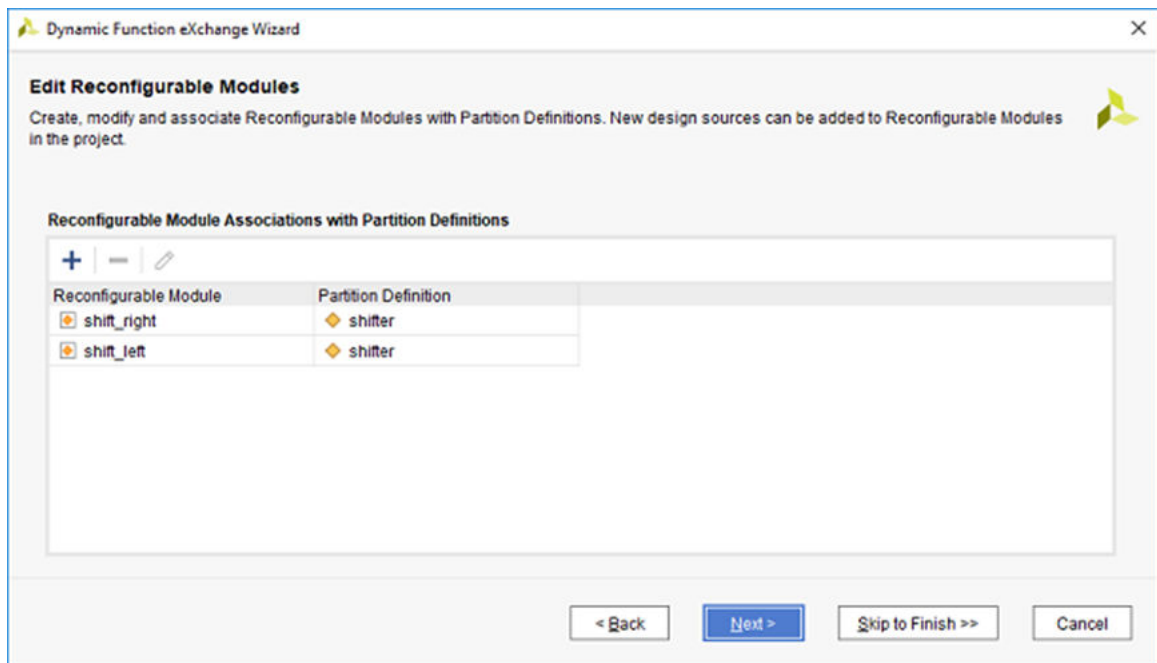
Dynamic Function eXchange Wizard

Edit Reconfigurable Modules

Create, modify and associate Reconfigurable Modules with Partition Definitions. New design sources can be added to Reconfigurable Modules in the project.

Reconfigurable Module Associations with Partition Definitions

| Reconfigurable Module | Partition Definition |
|---|---|
| shift_right | shifter |
| shift_left | shifter |

< Back

Next >

Skip to Finish >>

Cancel